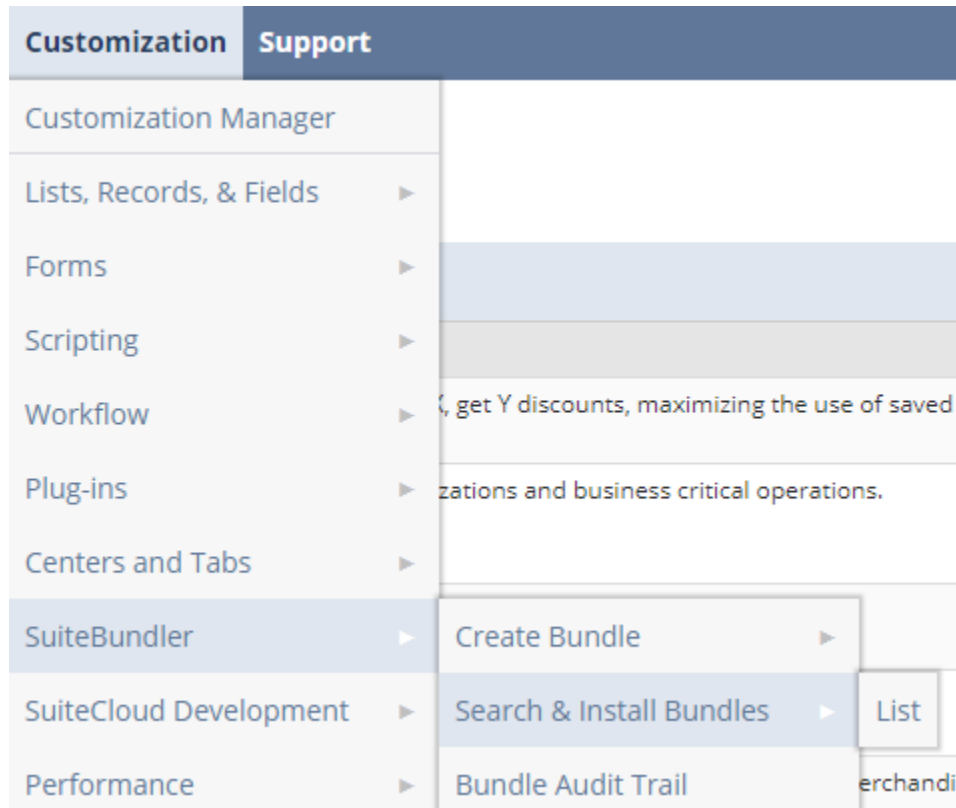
Customization Support

Customization Manager
Lists, Records, & Fields
Forms
Scripting
Workflow
Plug-ins
Centers and Tabs
SuiteBundler
SuiteCloud Development
Performance

Create Bundle
Search & Install Bundles
Bundle Audit Trail

List

X, get Y discounts, maximizing the use of saved

zations and business critical operations.

erchandi